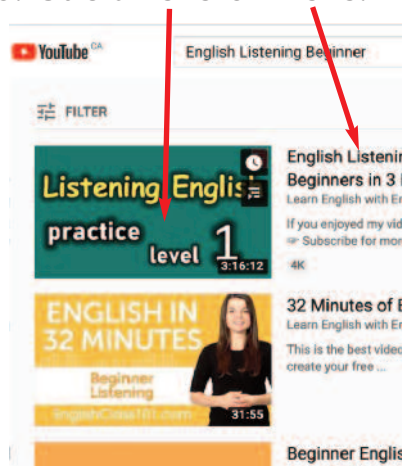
YouTube CA

English Listening Beginner

FILTER

Listening Englis

practice

level 1

3:16:12

English Listenin

Beginners in 3

Learn English with E

If you enjoyed my vid

Subscribe for mo

4K

ENGLISH IN 32 MINUTES

Beginner Listening

EnglishClass101.com

31:55

32 Minutes of E

Learn English with E

This is the best vide

create your free ...

Beginner Englis